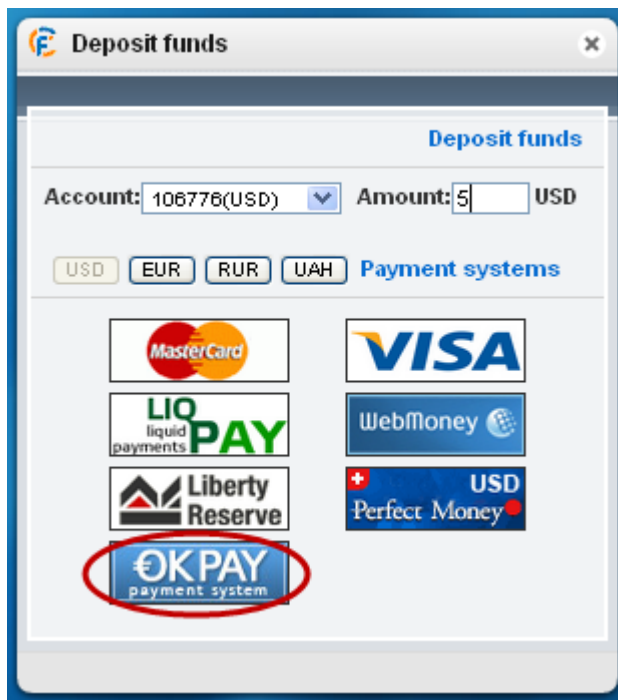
Deposit funds

Deposit funds

Account: 106776(USD) Amount: 5 USD

USD EUR RUR UAH Payment systems

MasterCard

VISA

LIQ liquid payments PAY

WebMoney

Liberty Reserve

USD Perfect Money

OKPAY payment system